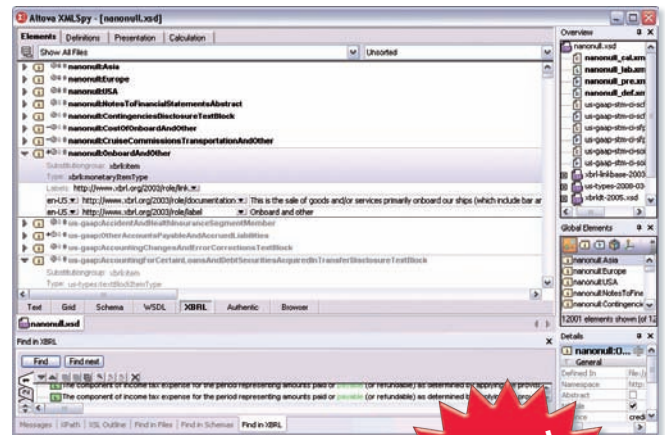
Altova XMLSpy - [nanonull.xsd]

Elements | Definitions | Presentation | Calculation

Show All Files | Unsorted

nanonull:Asia
nanonull:Europe
nanonull:USA
nanonull:NotesToFinancialStatementsAbstract
nanonull:ContingenciesDisclosureTextBlock
nanonull:CostOfOnboardAndOther
nanonull:CruiseCommissionsTransportationAndOther
nanonull:OnboardAndOther
Substitutiongroup: xbrli:item
Type: xbrli:monetaryItemType
Labels: http://www.xbrl.org/2003/role/link
en-US http://www.xbrl.org/2003/role/documentation This is the sale of goods and/or services primarily onboard our ships (which include bar an
en-US http://www.xbrl.org/2003/role/label Onboard and other
us-gaap:AccidentAndHealthInsuranceSegmentMember
us-gaap:OtherAccountsPayableAndAccruedLiabilities
us-gaap:AccountingChangesAndErrorCorrectionsTextBlock
us-gaap:AccountingForCertainLoansAndDebtSecuritiesAcquiredInTransferDisclosureTextBlock
Substitutiongroup: xbrli:item
Type: us-types:textBlockItemType

Text | Grid | Schema | WSDL | XBRL | Authentic | Browser

nanonull.xsd

Find in XBRL

Find | Find next

The component of income tax expense for the period representing amounts paid or payable (or refundable) as determined by applying the pro
The component of income tax expense for the period representing amounts paid or payable (or refundable) as determined t

Messages | XPath | XSL Outline | Find in Files | Find in Schemas | Find in XBRL

Overview
nanonull.xsd
nanonull_cal.xm
nanonull_lab.xm
nanonull_pre.xm
nanonull_def.xm
us-gaap-stm-ci-scf
us-gaap-stm-ci-sfp
us-gaap-stm-ci-sfp
us-gaap-stm-ci-sfp
us-gaap-stm-ci-sci
xbrl-linkbase-2003
us-types-2008-03-
xbrldt-2005.xsd

Global Elements
nanonull:Asia
nanonull:Europe
nanonull:USA
nanonull:NotesToFina
nanonull:Contingencie
12001 elements shown (of 12

Details
nanonull:O...
General
Defined In
Namespace
Abstract
Nillable
Substitutionce
Type